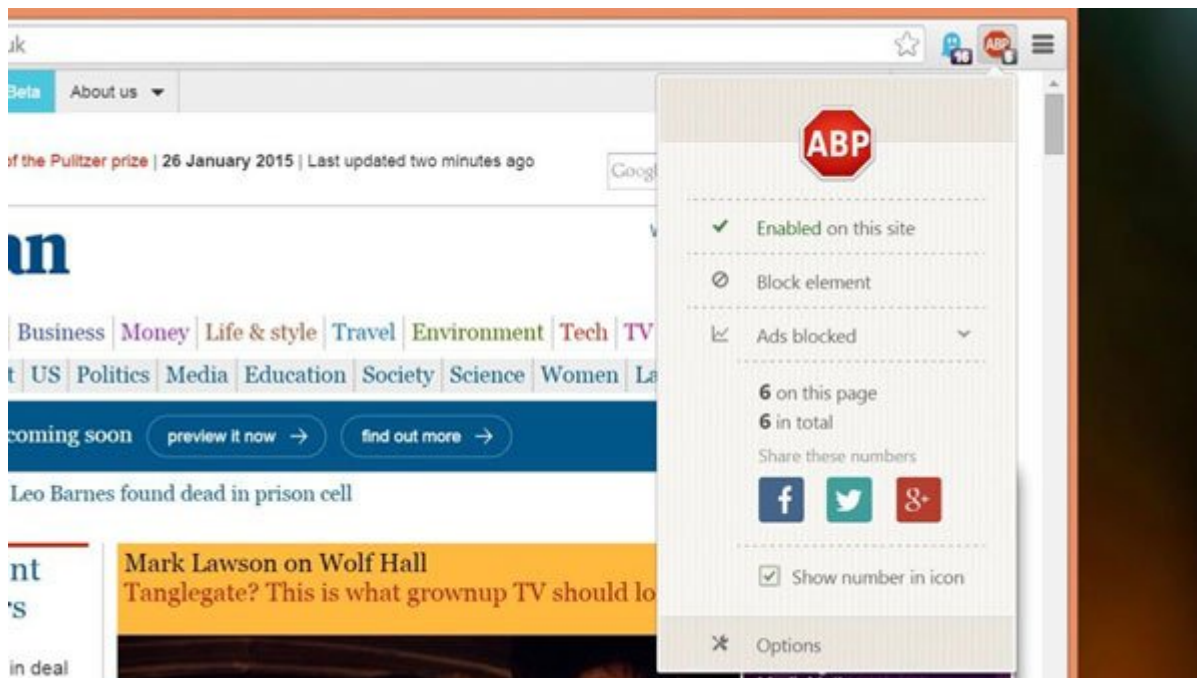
uk

Beta About us

of the Pulitzer prize | 26 January 2015 | Last updated two minutes ago

Googl

an

Business Money Life & style Travel Environment Tech TV

t US Politics Media Education Society Science Women La

coming soon preview it now → find out more →

Leo Barnes found dead in prison cell

nt
rs

in deal

Mark Lawson on Wolf Hall
Tanglegate? This is what grownup TV should lo

ABP

Enabled on this site

Block element

Ads blocked

6 on this page
6 in total

Share these numbers

Show number in icon

Options